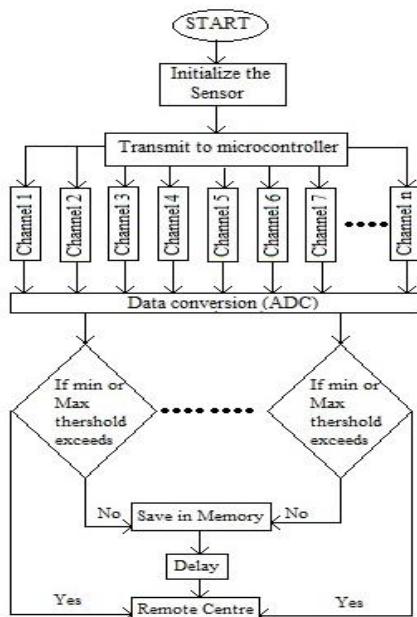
START

Initialize the Sensor

Transmit to microcontroller

Channel 1

Channel 2

Channel 3

Channel 4

Channel 5

Channel 6

Channel 7

Channel n

Data conversion (ADC)

If min or Max thershold exceeds

If min or Max thershold exceeds

No

Save in Memory

No

Delay

Yes

Remote Centre

Yes